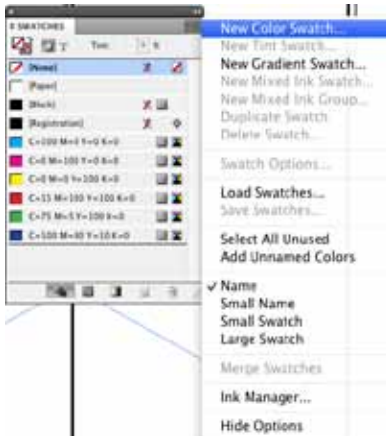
SWATCHES
Tint:
[None]
[Paper]
[Black]
[Registration]
C=100 M=0 Y=0 K=0
C=0 M=100 Y=0 K=0
C=0 M=0 Y=100 K=0
C=15 M=100 Y=100 K=0
C=75 M=5 Y=100 K=0
C=100 M=90 Y=10 K=0

New Color Swatch...
New Tint Swatch...
New Gradient Swatch...
New Mixed Ink Swatch...
New Mixed Ink Group...
Duplicate Swatch
Delete Swatch...

Swatch Options...

Load Swatches...
Save Swatches...

Select All Unused
Add Unnamed Colors

✓ Name
Small Name
Small Swatch
Large Swatch

Merge Swatches

Ink Manager...

Hide Options